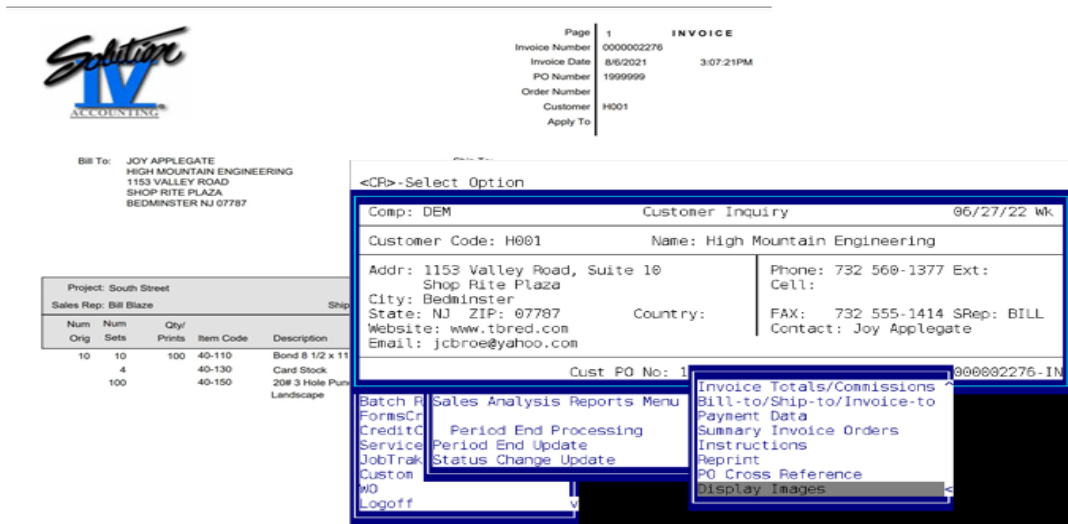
Solution IV ACCOUNTING

| Page | 1 | INVOICE |
|---|---|---|
| Invoice Number | 0000002276 | |
| Invoice Date | 8/6/2021 | 3:07:21PM |
| PO Number | 1999999 | |
| Order Number | | |
| Customer | H001 | |
| Apply To | | |

Bill To: JOY APPLEGATE
HIGH MOUNTAIN ENGINEERING
1153 VALLEY ROAD
SHOP RITE PLAZA
BEDMINSTER NJ 07787

Project: South Street
Sales Rep: Bill Blaze
Ship

| Num Orig | Num Sets | Qty/ Prints | Item Code | Description |
|---|---|---|---|---|
| 10 | 10 | 100 | 40-110 | Bond 8 1/2 x 11 |
| | 4 | | 40-130 | Card Stock |
| | 100 | | 40-150 | 20# 3 Hole Pun Landscape |

<CR>-Select Option

Comp: DEM Customer Inquiry 06/27/22 Wk

Customer Code: H001 Name: High Mountain Engineering

Addr: 1153 Valley Road, Suite 10
Shop Rite Plaza
City: Bedminster
State: NJ ZIP: 07787 Country:
Website: www.tbred.com
Email: jcbroe@yahoo.com

Phone: 732 560-1377 Ext:
Cell:

FAX: 732 555-1414 SRep: BILL
Contact: Joy Applegate

Cust PO No: 1 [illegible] 000002276-IN

Batch R
FormsCr
CreditC
Service
JobTrak
Custom
WO
Logoff

Sales Analysis Reports Menu
Period End Processing
Period End Update
Status Change Update

Invoice Totals/Commissions
Bill-to/Ship-to/Invoice-to
Payment Data
Summary Invoice Orders
Instructions
Reprint
PO Cross Reference
Display Images